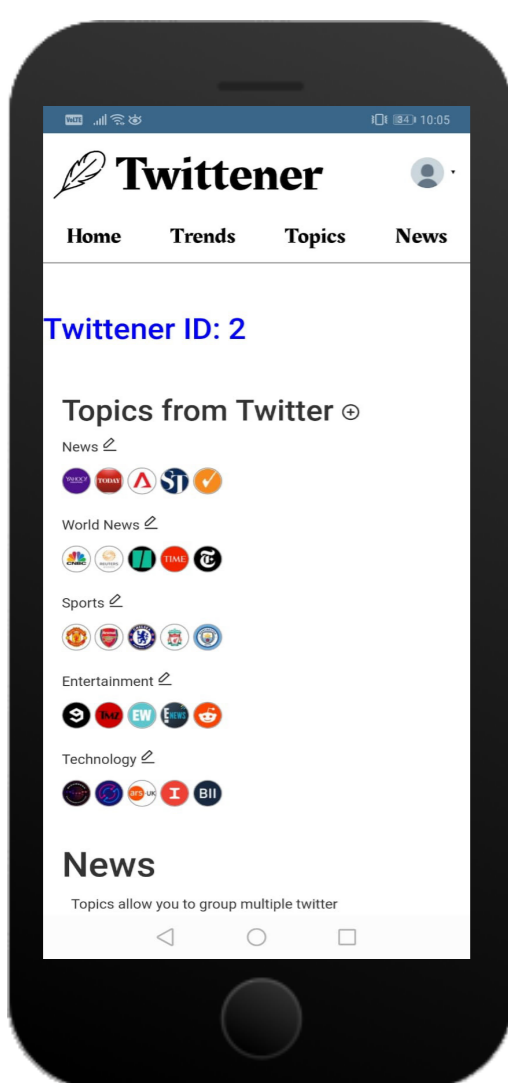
VoLTE 84 10:05

Twittener

Home Trends Topics News

Twittener ID: 2

Topics from Twitter ⊕

News

YAHOO! TODAY

World News

CNBC REUTERS TIME

Sports

Entertainment

TMZ EW E!NEWS

Technology

ars UK I BII

News

Topics allow you to group multiple twitter